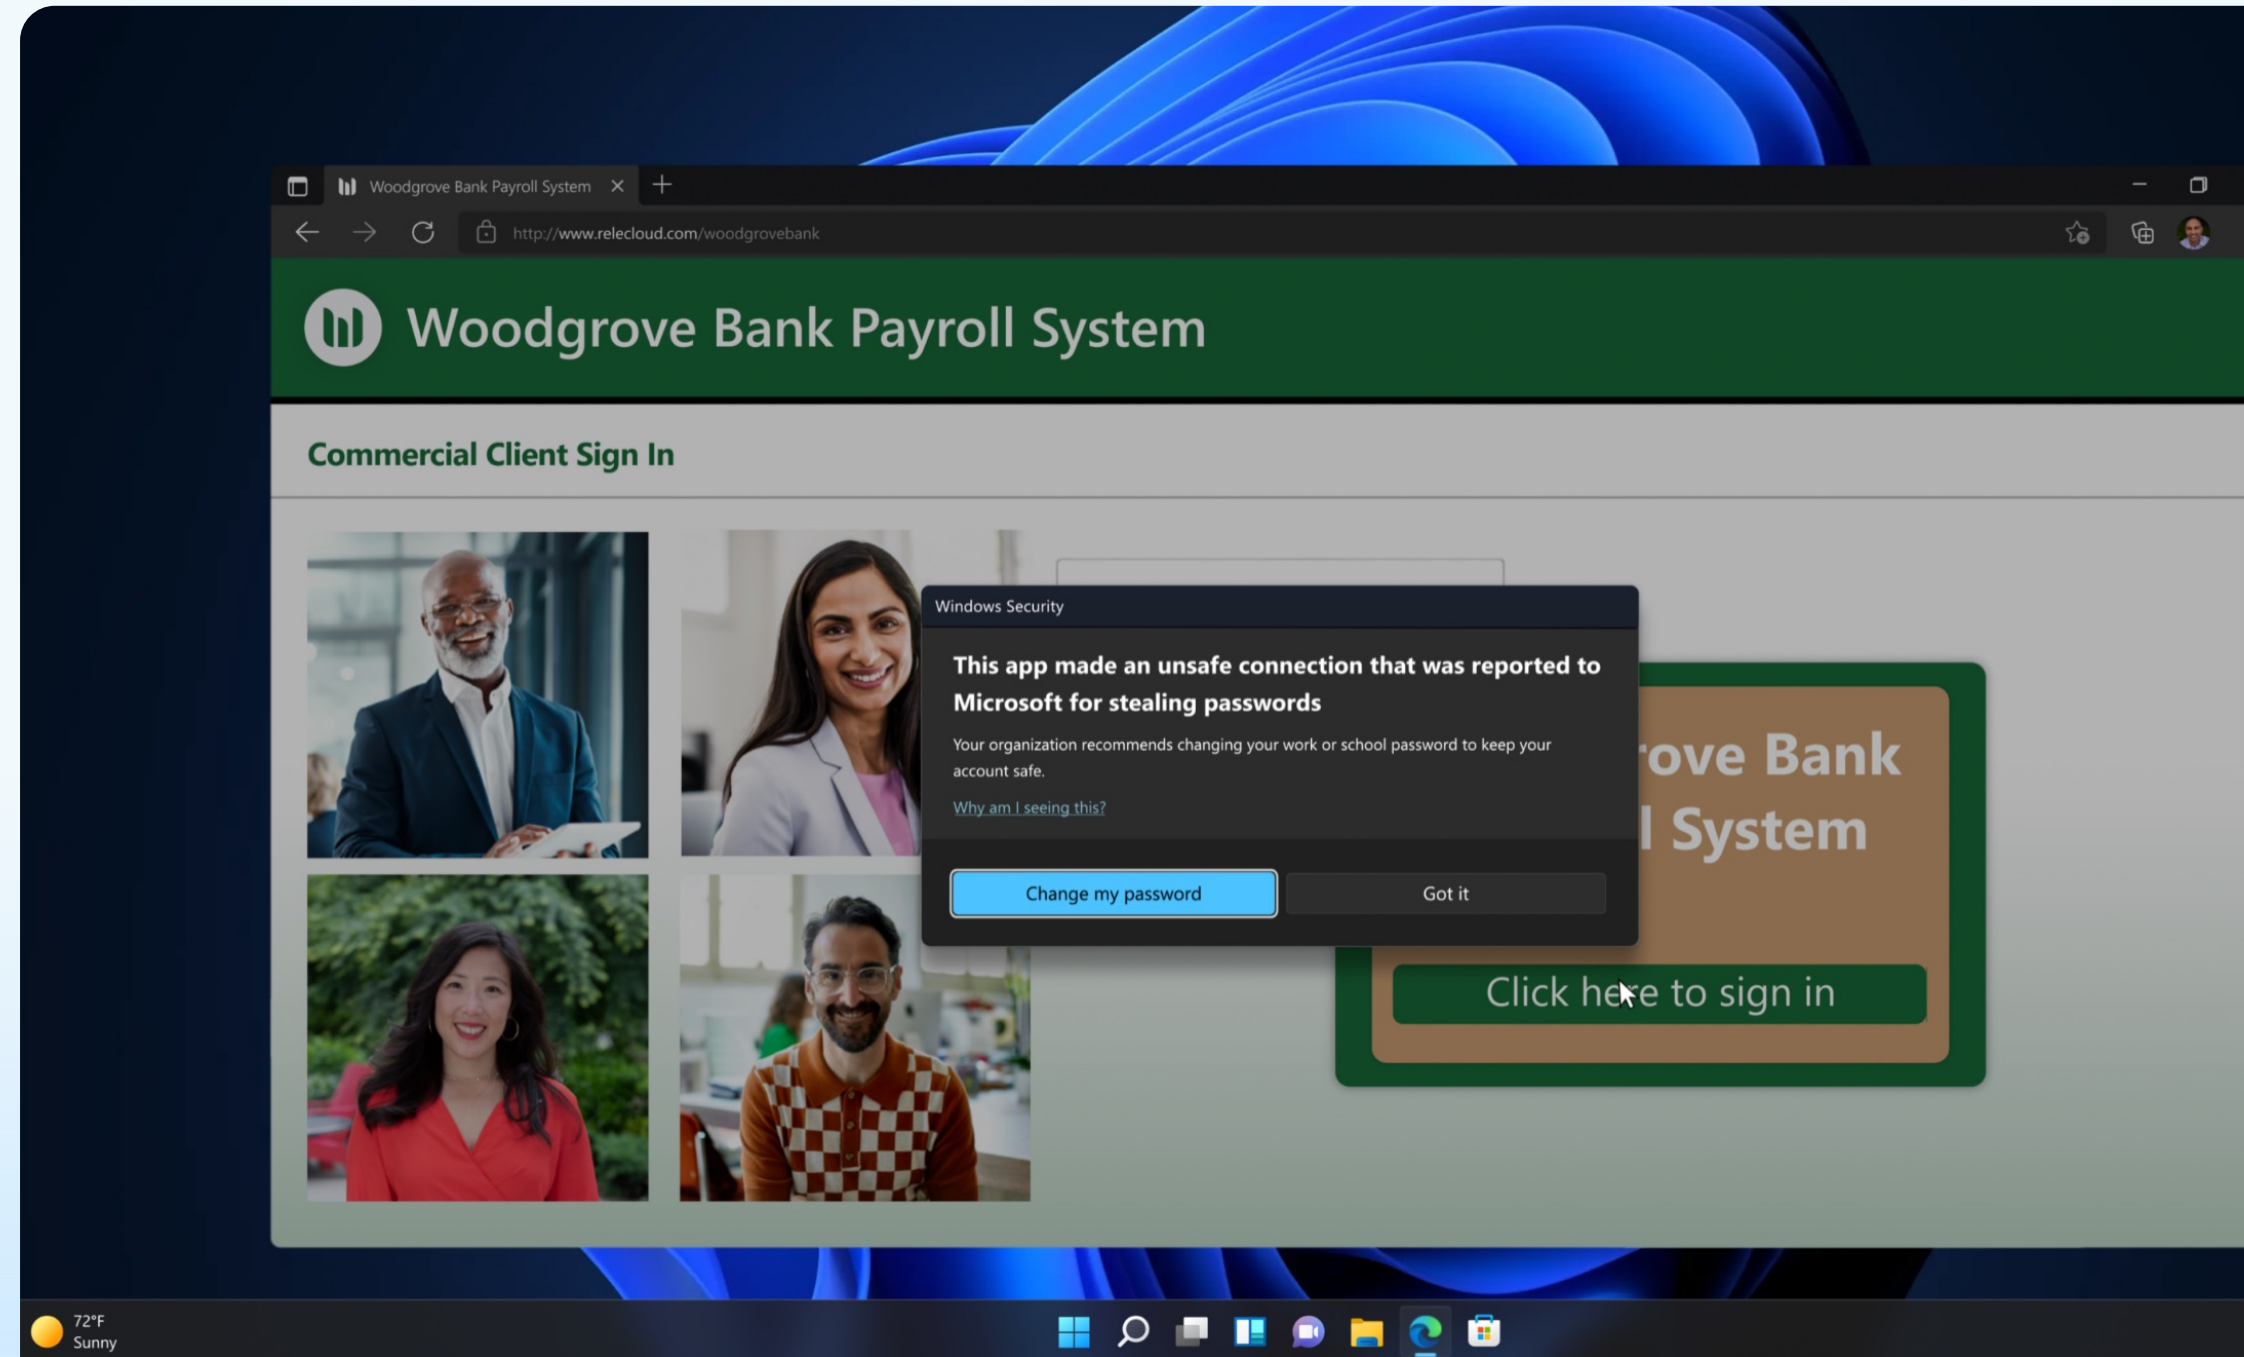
Woodgrove Bank Payroll System

http://www.relecloud.com/woodgrovebank

Woodgrove Bank Payroll System

Commercial Client Sign In

Windows Security

This app made an unsafe connection that was reported to Microsoft for stealing passwords

Your organization recommends changing your work or school password to keep your account safe.

Why am I seeing this?

Change my password

Got it

rove Bank

l System

Click here to sign in

72°F
Sunny